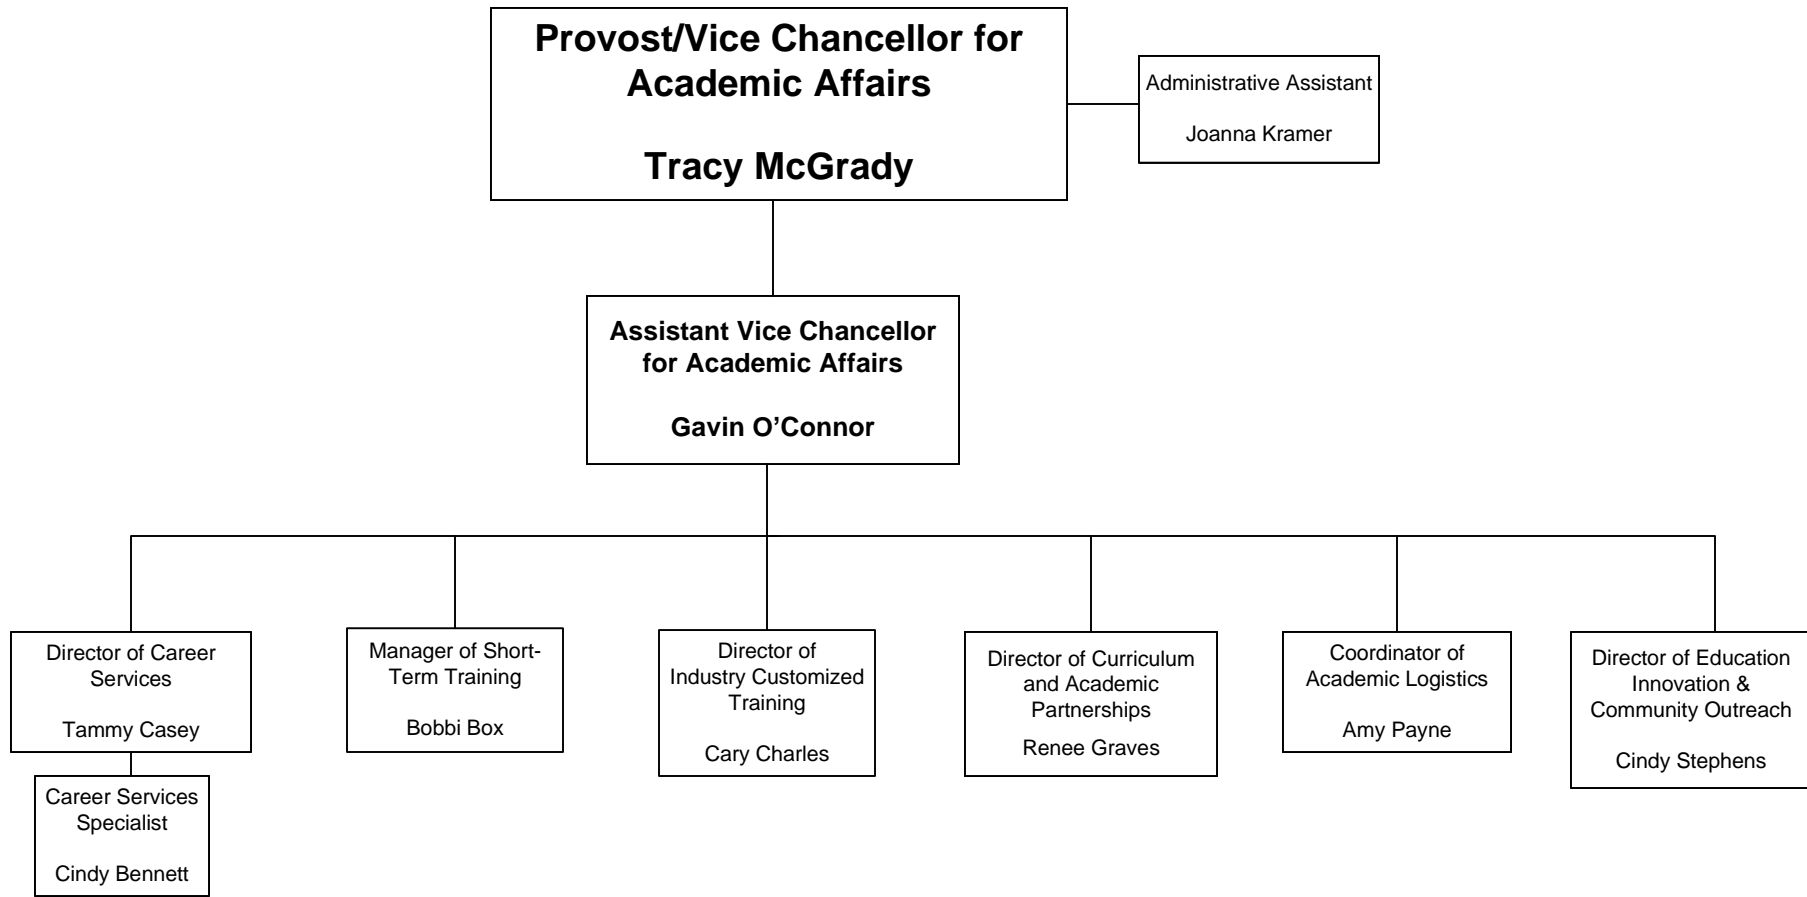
Provost/Vice Chancellor for Academic Affairs

Tracy McGrady

Administrative Assistant

Joanna Kramer

Assistant Vice Chancellor for Academic Affairs

Gavin O’Connor

Director of Career Services

Tammy Casey

Career Services Specialist

Cindy Bennett

Manager of Short-Term Training

Bobbi Box

Director of Industry Customized Training

Cary Charles

Director of Curriculum and Academic Partnerships

Renee Graves

Coordinator of Academic Logistics

Amy Payne

Director of Education Innovation & Community Outreach

Cindy Stephens